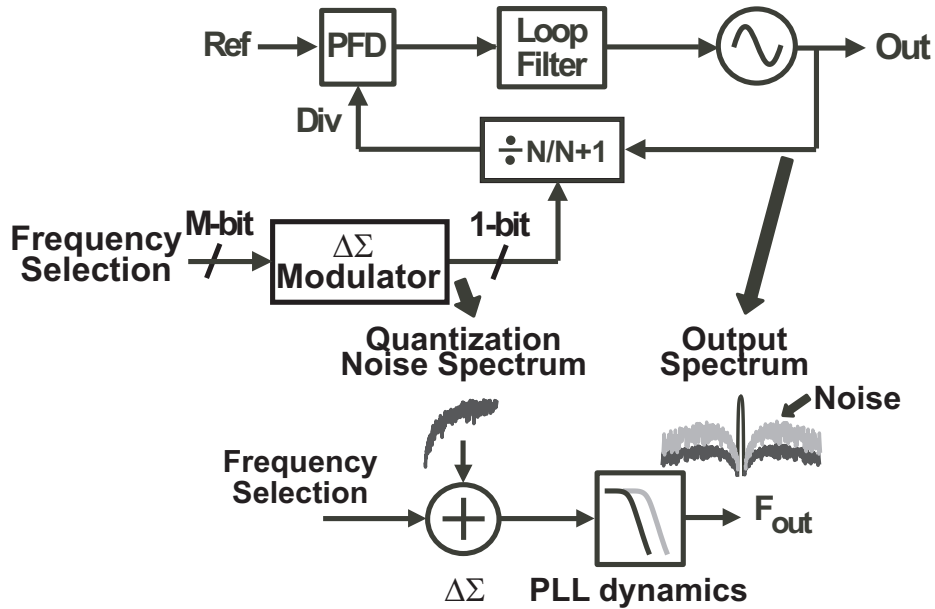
Ref

PFD

Loop Filter

Out

Div

$\div$ N/N+1

Frequency Selection

M-bit

$\Delta\Sigma$ Modulator

1-bit

Quantization Noise Spectrum

Output Spectrum

Noise

Frequency Selection

$F_{out}$

$\Delta\Sigma$

PLL dynamics